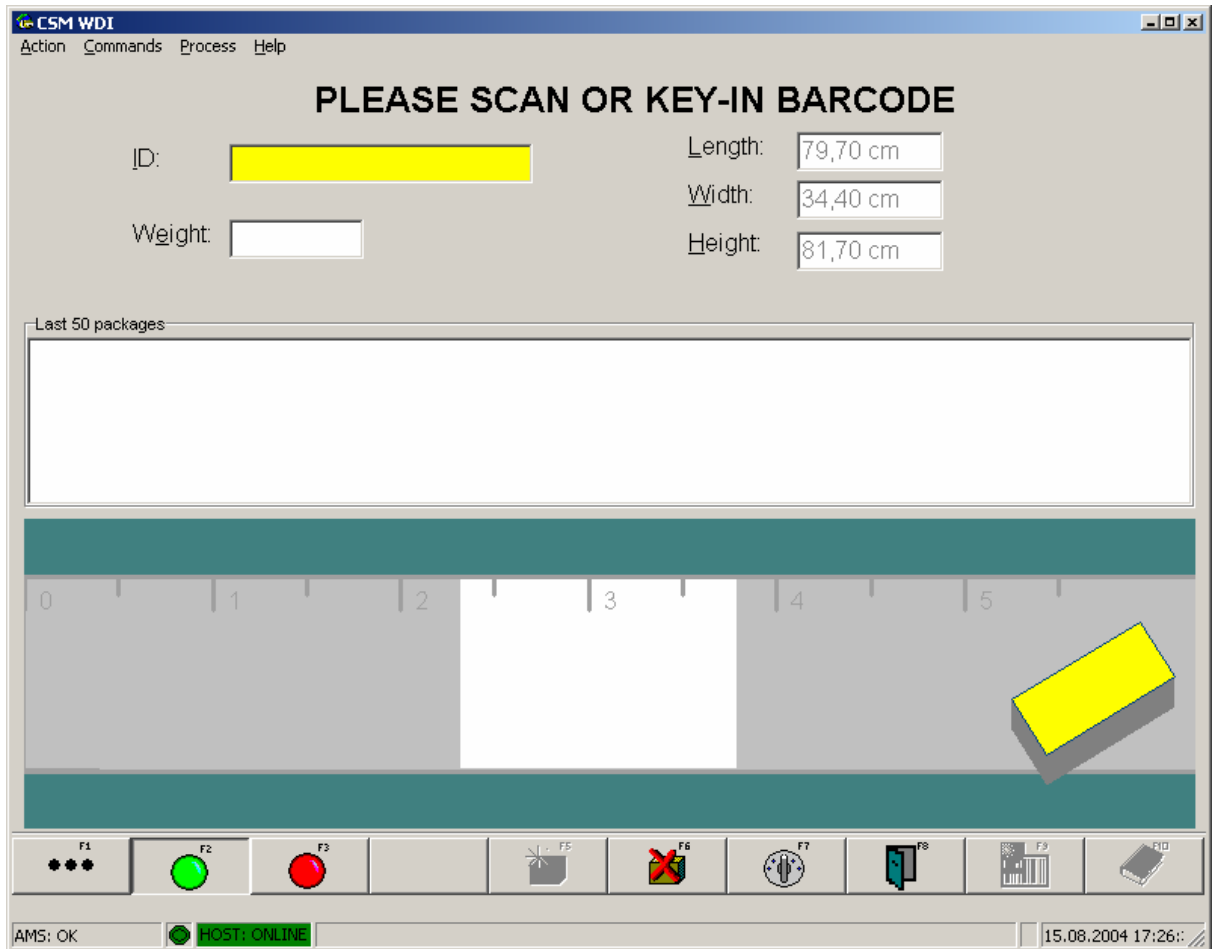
CSM WDI

Action Commands Process Help

PLEASE SCAN OR KEY-IN BARCODE

ID:

Weight:

Length: 79,70 cm

Width: 34,40 cm

Height: 81,70 cm

Last 50 packages

0 1 2 3 4 5

F1 F2 F3 F5 F6 F7 F8 F9 F10

AMS: OK

HOST: ONLINE

15.08.2004 17:26: